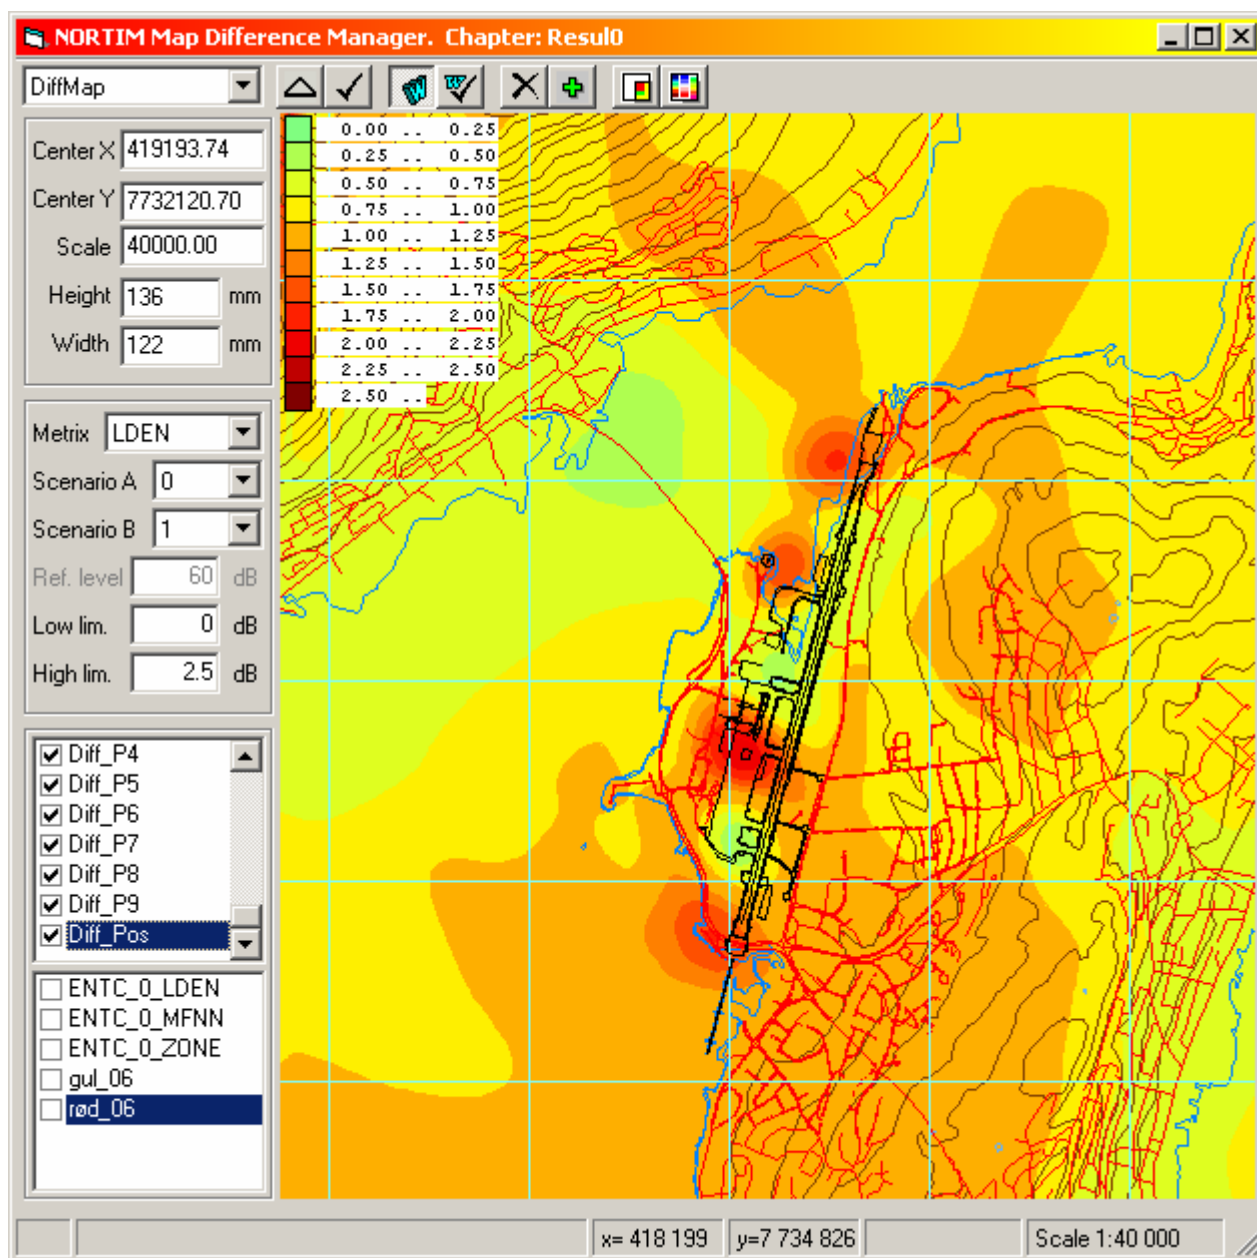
NORTIM Map Difference Manager. Chapter: Resul0

DiffMap

Center X 419193.74
Center Y 7732120.70
Scale 40000.00
Height 136 mm
Width 122 mm

Metrix LDEN
Scenario A 0
Scenario B 1
Ref. level 60 dB
Low lim. 0 dB
High lim. 2.5 dB

Diff_P4
Diff_P5
Diff_P6
Diff_P7
Diff_P8
Diff_P9
Diff_Pos

ENTC_0_LDEN
ENTC_0_MFNN
ENTC_0_ZONE
gul_06
rød_06

| 0.00 .. 0.25 |
| 0.25 .. 0.50 |
| 0.50 .. 0.75 |
| 0.75 .. 1.00 |
| 1.00 .. 1.25 |
| 1.25 .. 1.50 |
| 1.50 .. 1.75 |
| 1.75 .. 2.00 |
| 2.00 .. 2.25 |
| 2.25 .. 2.50 |
| 2.50 .. |

x= 418 199 y=7 734 826 Scale 1:40 000